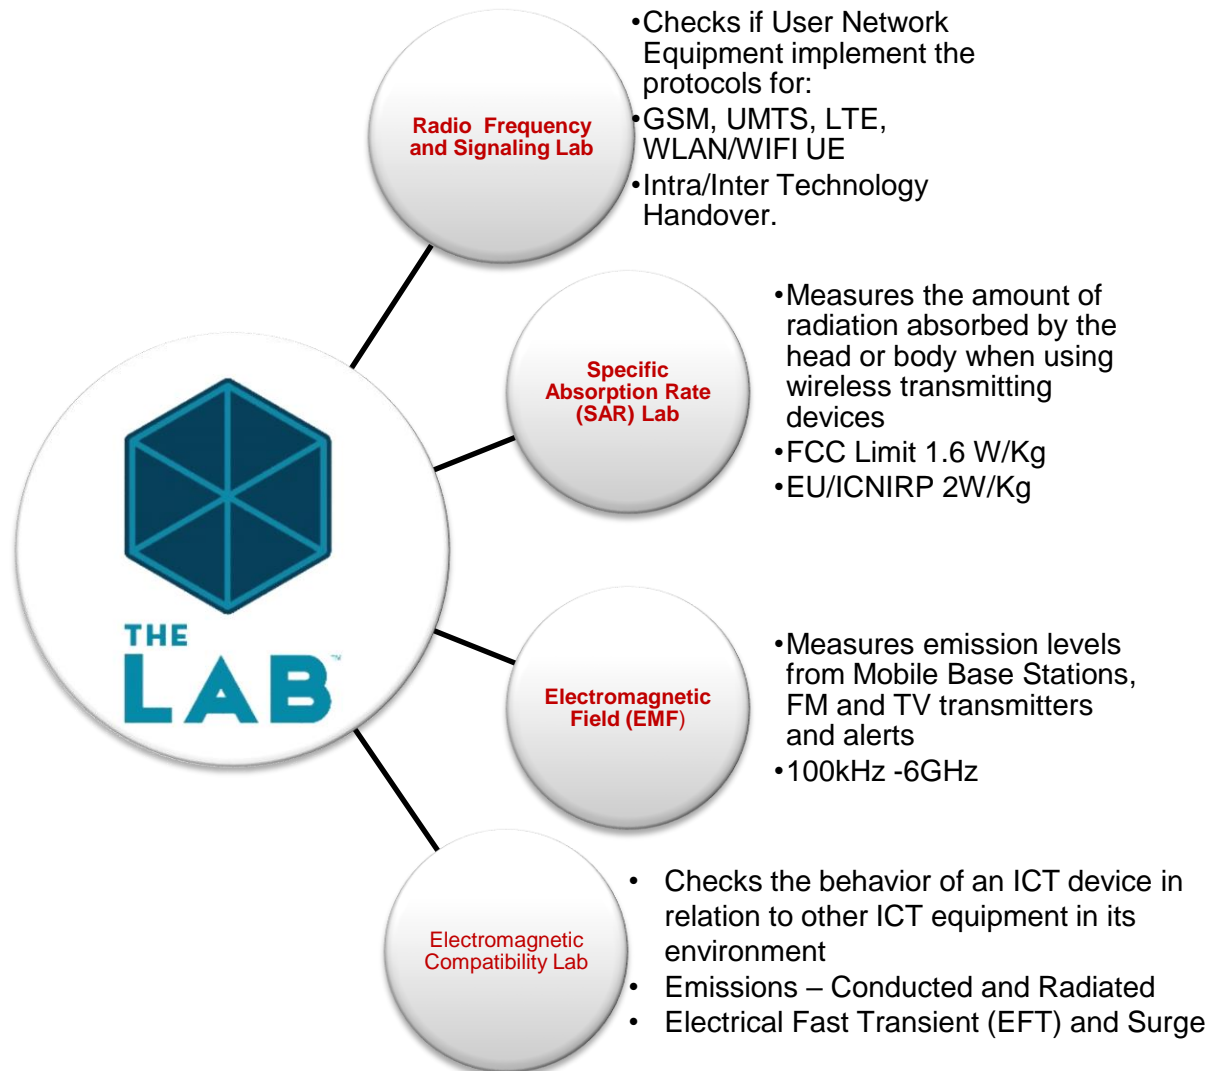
THE LAB™

Radio Frequency and Signaling Lab

•Checks if User Network Equipment implement the protocols for:
•GSM, UMTS, LTE, WLAN/WIFI UE
•Intra/Inter Technology Handover.

Specific Absorption Rate (SAR) Lab

•Measures the amount of radiation absorbed by the head or body when using wireless transmitting devices
•FCC Limit 1.6 W/Kg
•EU/ICNIRP 2W/Kg

Electromagnetic Field (EMF)

•Measures emission levels from Mobile Base Stations, FM and TV transmitters and alerts
•100kHz -6GHz

Electromagnetic Compatibility Lab

• Checks the behavior of an ICT device in relation to other ICT equipment in its environment
• Emissions – Conducted and Radiated
• Electrical Fast Transient (EFT) and Surge